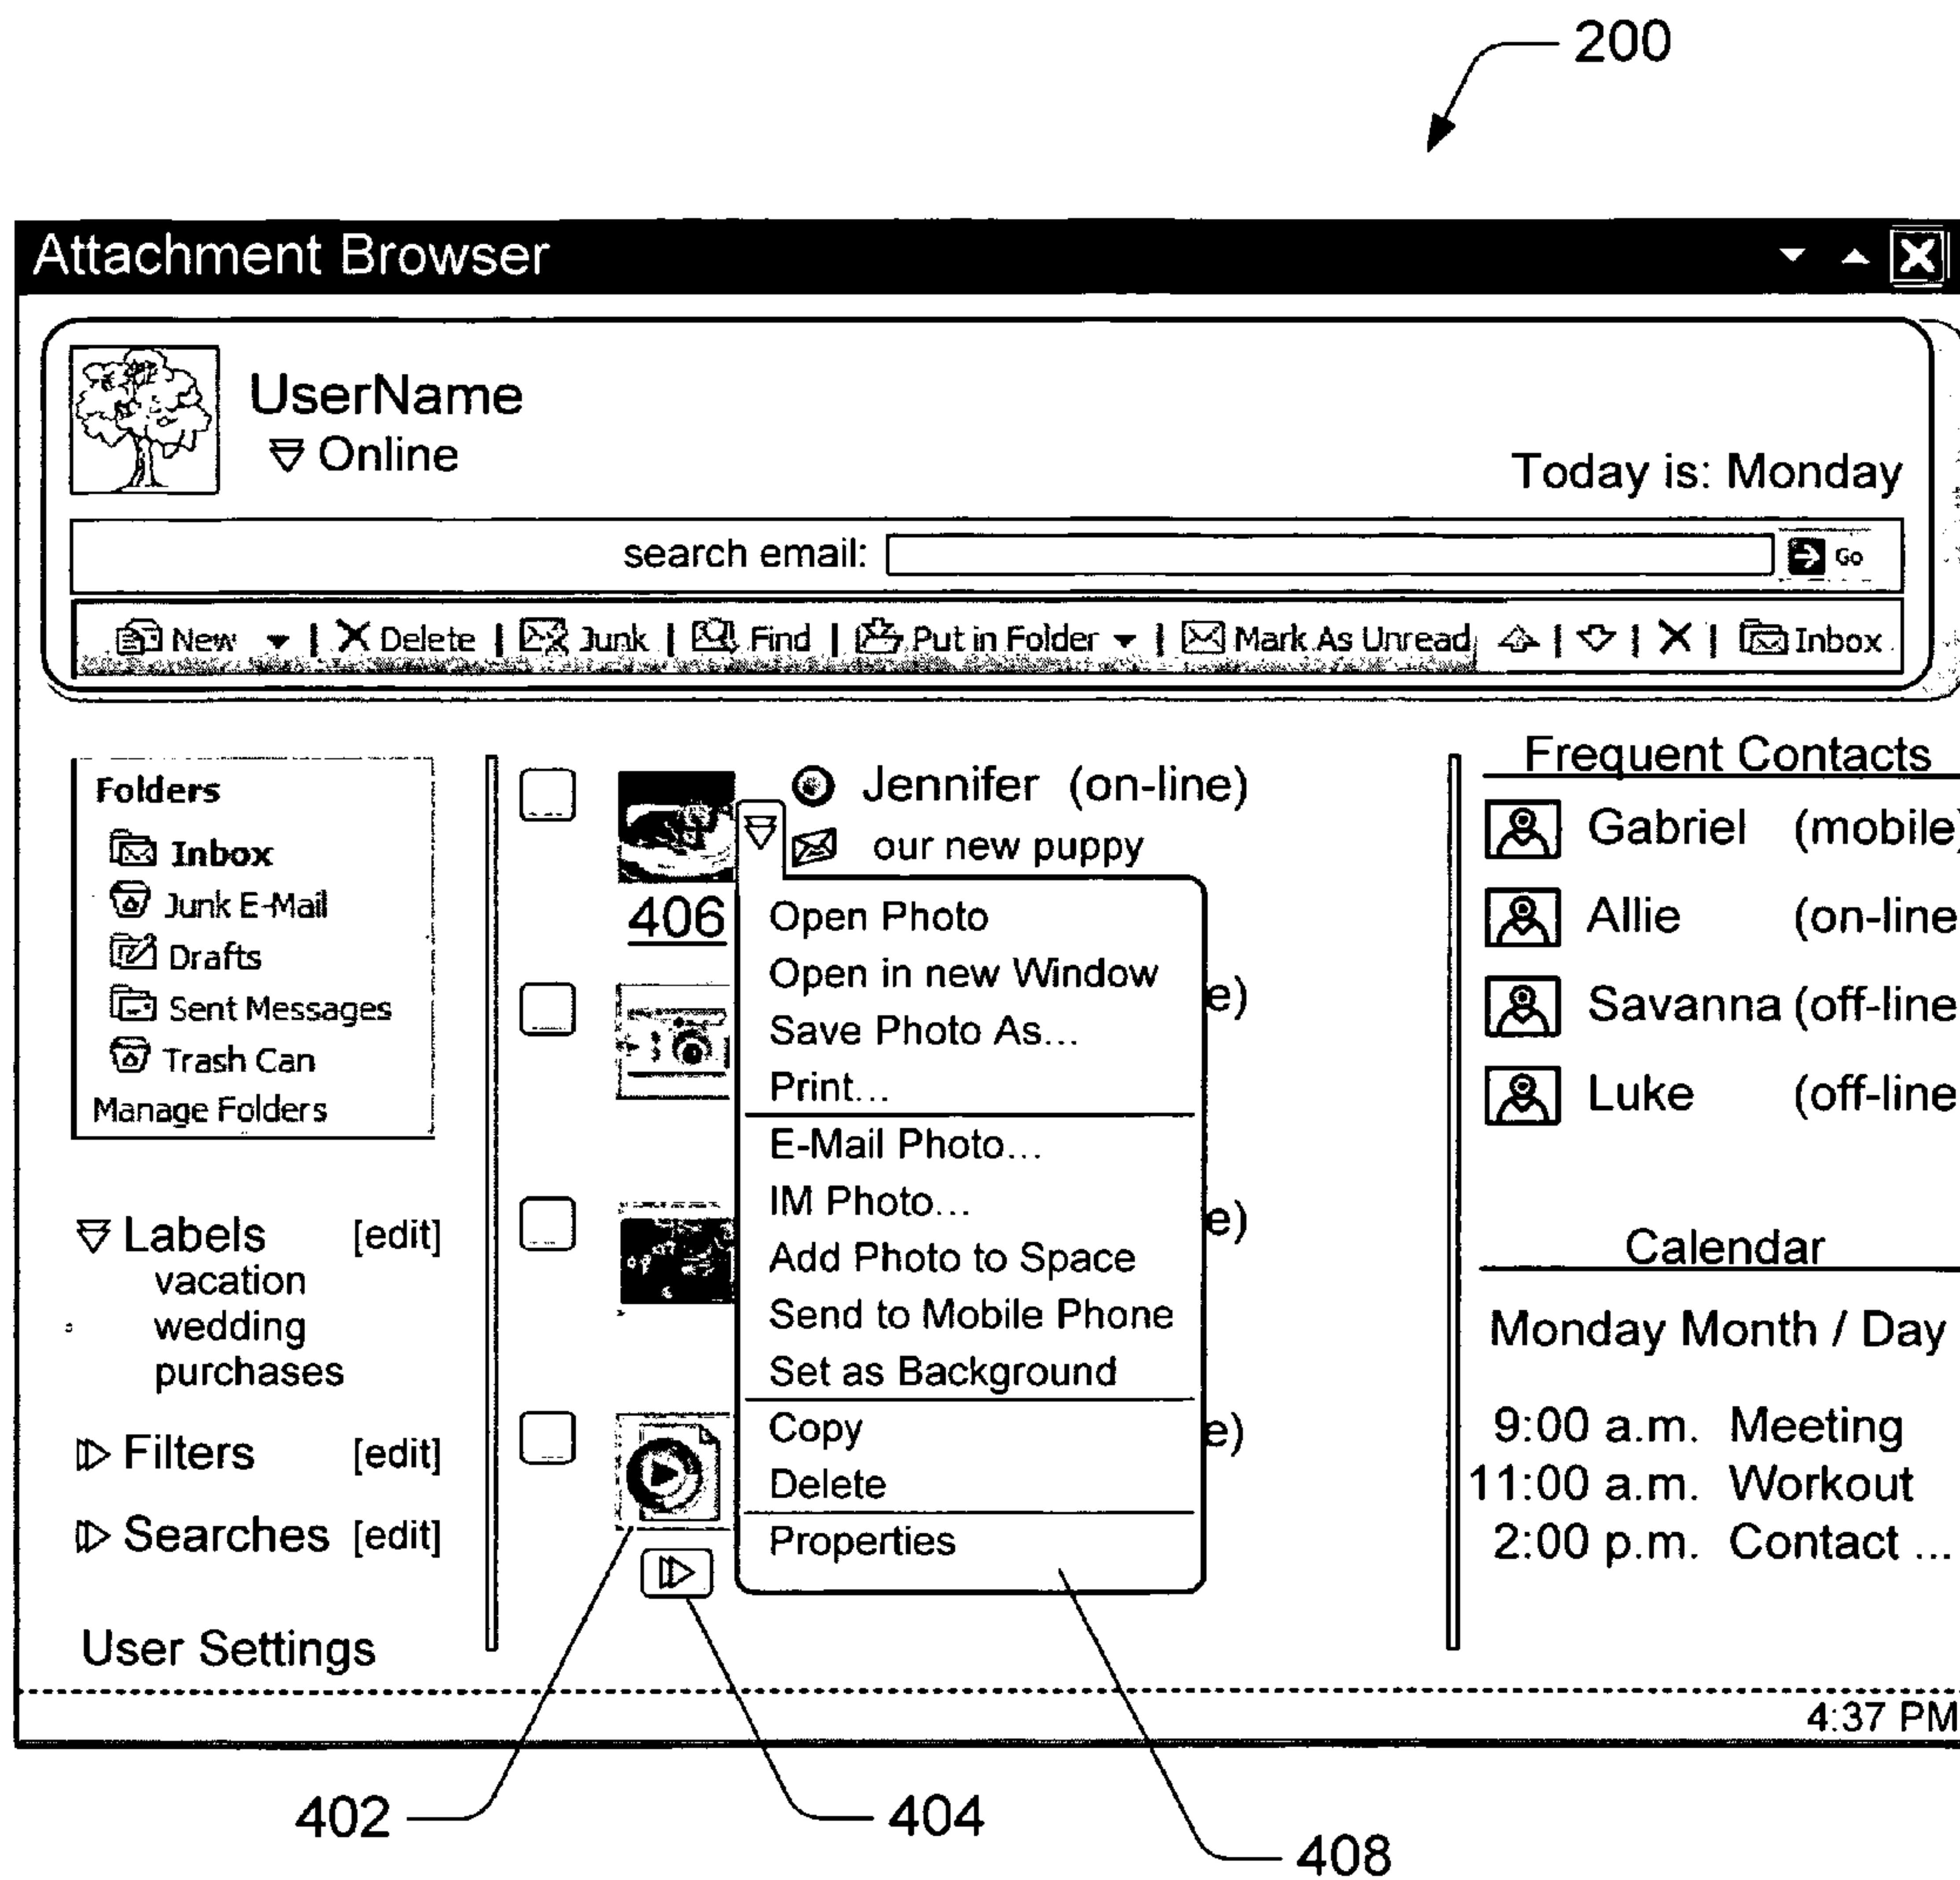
200

Attachment Browser

UserName
Online

Today is: Monday

search email: Go

New | Delete | Junk | Find | Put in Folder | Mark As Unread | | | | Inbox

Folders
Inbox
Junk E-Mail
Drafts
Sent Messages
Trash Can
Manage Folders

Labels [edit]
vacation
wedding
purchases

Filters [edit]

Searches [edit]

User Settings

Jennifer (on-line)
our new puppy

406

e)
e)
e)

Open Photo
Open in new Window
Save Photo As...
Print...
E-Mail Photo...
IM Photo...
Add Photo to Space
Send to Mobile Phone
Set as Background
Copy
Delete
Properties

Frequent Contacts
Gabriel (mobile
Allie (on-line
Savanna (off-line
Luke (off-line

Calendar
Monday Month / Day
9:00 a.m. Meeting
11:00 a.m. Workout
2:00 p.m. Contact ...

4:37 PM

402
404
408